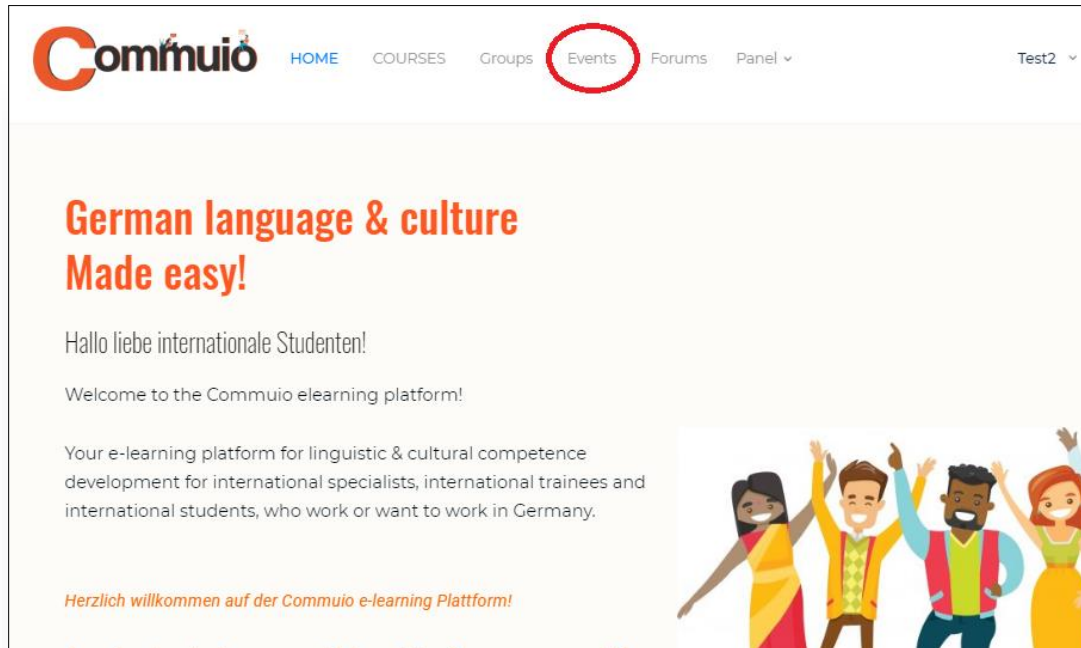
Commuio

HOME COURSES Groups Events Forums Panel Test2

German language & culture
Made easy!

Hallo liebe internationale Studenten!

Welcome to the Commuio elearning platform!

Your e-learning platform for linguistic & cultural competence development for international specialists, international trainees and international students, who work or want to work in Germany.

Herzlich willkommen auf der Commuio e-learning Plattform!